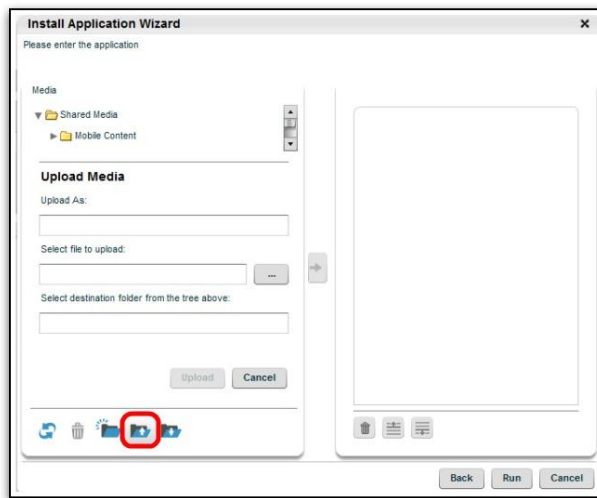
Install Application Wizard
×
Please enter the application

Media
Shared Media
Mobile Content

Upload Media
Upload As:

Select file to upload:
...
Select destination folder from the tree above:

Upload
Cancel

Back
Run
Cancel